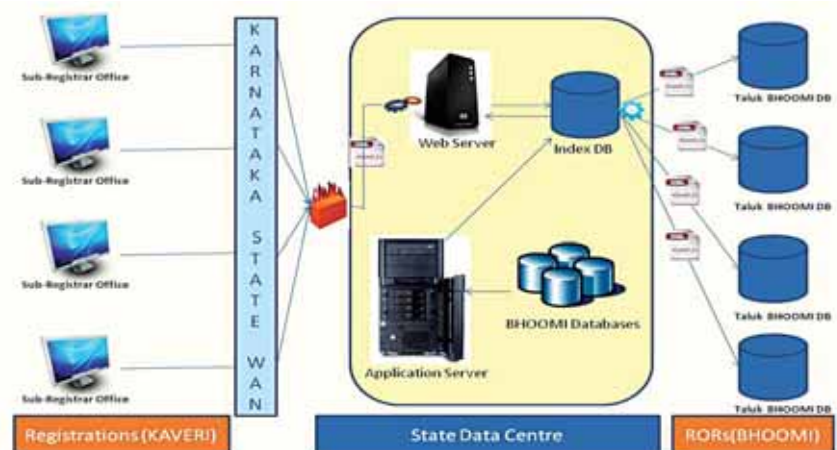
Sub-Registrar Office

Sub-Registrar Office

Sub-Registrar Office

Sub-Registrar Office

K A R N A T A K A S T A T E W A N

Web Server

Index DB

Application Server

BHOOMI Databases

Taluk BHOOMI DB

Taluk BHOOMI DB

Taluk BHOOMI DB

Taluk BHOOMI DB

Registrations (KAVERI)

State Data Centre

RORs(BHOOMI)